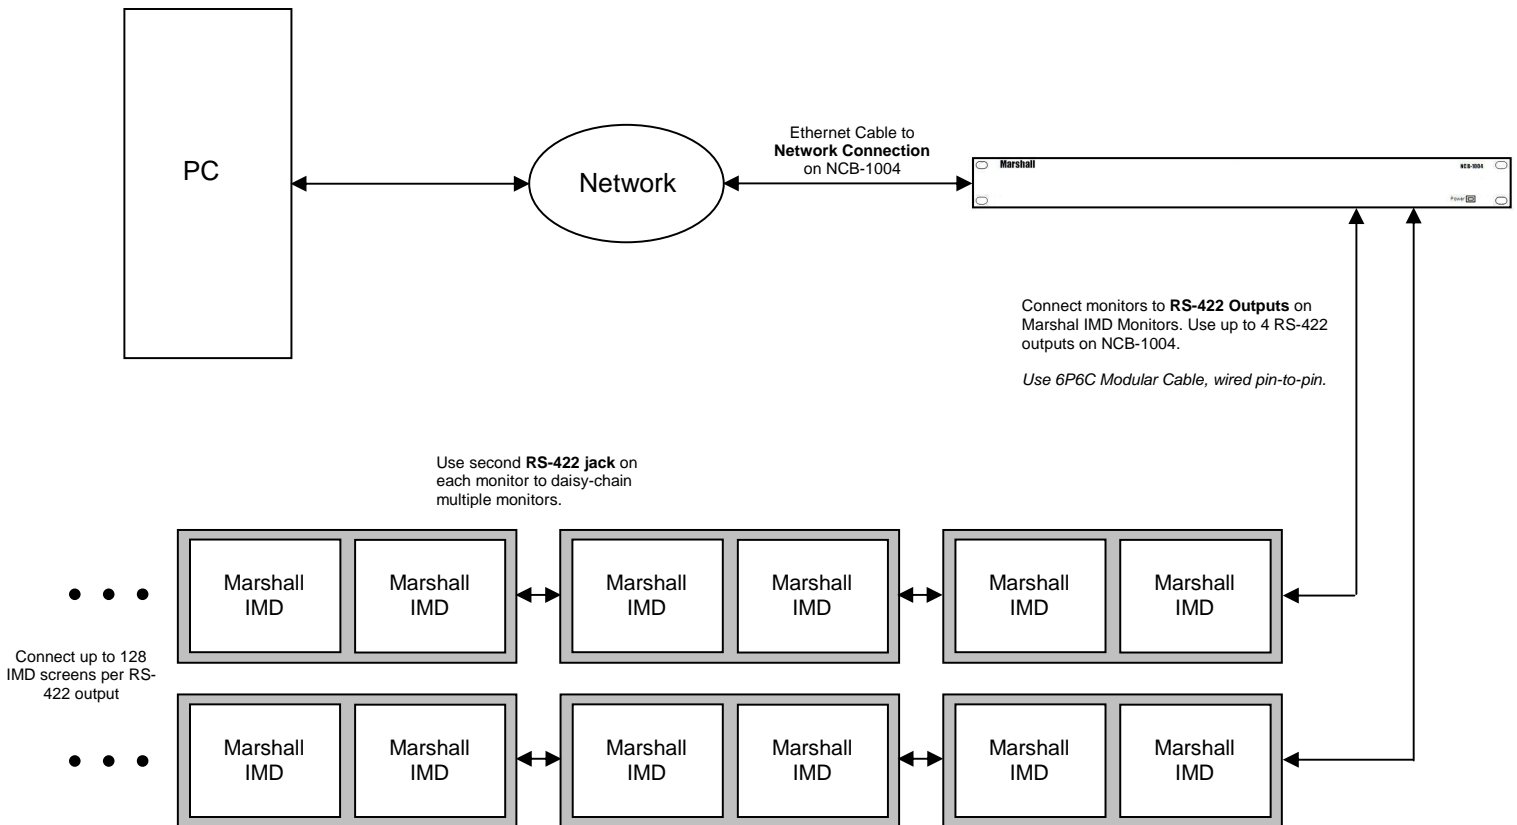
PC

Network

Ethernet Cable to
**Network Connection**
on NCB-1004

Marshall NCB-1004

Power

Connect monitors to **RS-422 Outputs** on Marshal IMD Monitors. Use up to 4 RS-422 outputs on NCB-1004.

*Use 6P6C Modular Cable, wired pin-to-pin.*

Use second **RS-422 jack** on each monitor to daisy-chain multiple monitors.

Marshall IMD

Marshall IMD

Marshall IMD

Marshall IMD

Marshall IMD

Marshall IMD

Connect up to 128 IMD screens per RS-422 output

Marshall IMD

Marshall IMD

Marshall IMD

Marshall IMD

Marshall IMD

Marshall IMD